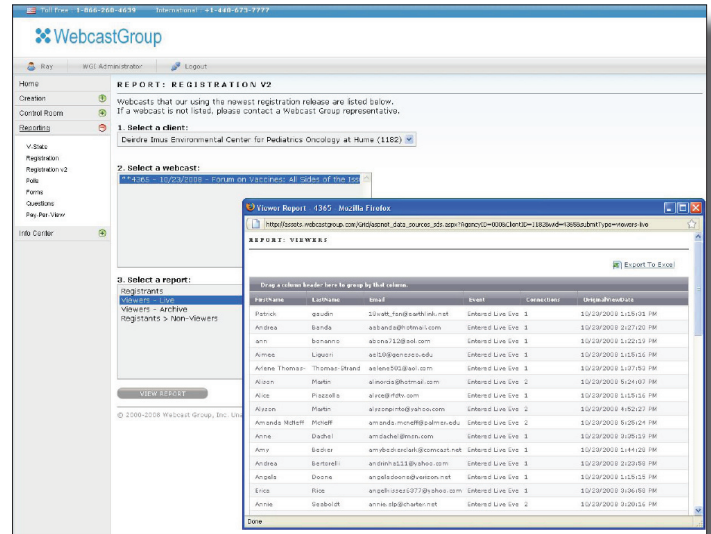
Toll Free: 1-866-268-4639 International: +1-448-673-7777

WebcastGroup

Ray WGI Administrator Logout

Home
Creation
Control Room
Reporting

V-Stats
Registration
Registration v2
Polls
Forms
Questions
Pay-Per-View

Info Center

REPORT: REGISTRATION V2

Webcasts that our using the newest registration release are listed below.
If a webcast is not listed, please contact a Webcast Group representative.

1. Select a client:
Deirdre Imus Environmental Center for Pediatrics Oncology at Hume (1182)

2. Select a webcast:
**4365 - 10/23/2008 - Forum on Vaccines: All Sides of the Iss

3. Select a report:
Registrants
Viewers - Live
Viewers - Archive
Registrants > Non-Viewers

VIEW REPORT

© 2000-2008 Webcast Group, Inc. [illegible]

Viewer Report - 4365 - Mozilla Firefox

http://assets.webcastgroup.com/Grid/aspnet_data_sources_sds.aspx?AgencyID=000&ClientID=1182&wid=4365&subtmitType=viewers-live

REPORT: VIEWERS

Export To Excel

Drag a column header here to group by that column.

| FirstName | LastName | Email | Event | Connections | OriginalViewDate |
|---|---|---|---|---|---|
| Patrick | gaudin | 10watt_fan@earthlink.net | Entered Live Eve | 1 | 10/23/2008 1:15:31 PM |
| Andrea | Banda | asbanda@hotmail.com | Entered Live Eve | 1 | 10/23/2008 2:27:20 PM |
| ann | bonanno | abona712@aol.com | Entered Live Eve | 1 | 10/23/2008 1:22:10 PM |
| Aimee | Liguori | acl10@geneseo.edu | Entered Live Eve | 1 | 10/23/2008 1:15:16 PM |
| Arlene Thomas- | Thomas-Strand | aelena501@aol.com | Entered Live Eve | 1 | 10/23/2008 1:37:52 PM |
| Alison | Martin | alinerda@hotmail.com | Entered Live Eve | 2 | 10/23/2008 5:24:07 PM |
| Alice | Piazzolla | alice@rfdtv.com | Entered Live Eve | 1 | 10/23/2008 1:15:16 PM |
| Alyson | Martin | alysonpinto@yahoo.com | Entered Live Eve | 2 | 10/23/2008 4:52:27 PM |
| Amanda Mcneff | Mcneff | amanda.mcneff@palmer.edu | Entered Live Eve | 2 | 10/23/2008 5:26:24 PM |
| Anne | Dachel | amdachel@msn.com | Entered Live Eve | 1 | 10/23/2008 3:35:13 PM |
| Amy | Becker | amybeckerclark@comcast.net | Entered Live Eve | 1 | 10/23/2008 1:44:20 PM |
| Andrea | Bertorelli | andiannal11@yahoo.com | Entered Live Eve | 1 | 10/23/2008 2:23:58 PM |
| Angela | Doone | angeladoone@verizon.net | Entered Live Eve | 1 | 10/23/2008 1:15:13 PM |
| Erica | Rice | angelkisses6377@yahoo.com | Entered Live Eve | 1 | 10/23/2008 3:36:58 PM |
| Annie | Seabolt | annie.slp@charter.net | Entered Live Eve | 2 | 10/23/2008 3:20:16 PM |

Done